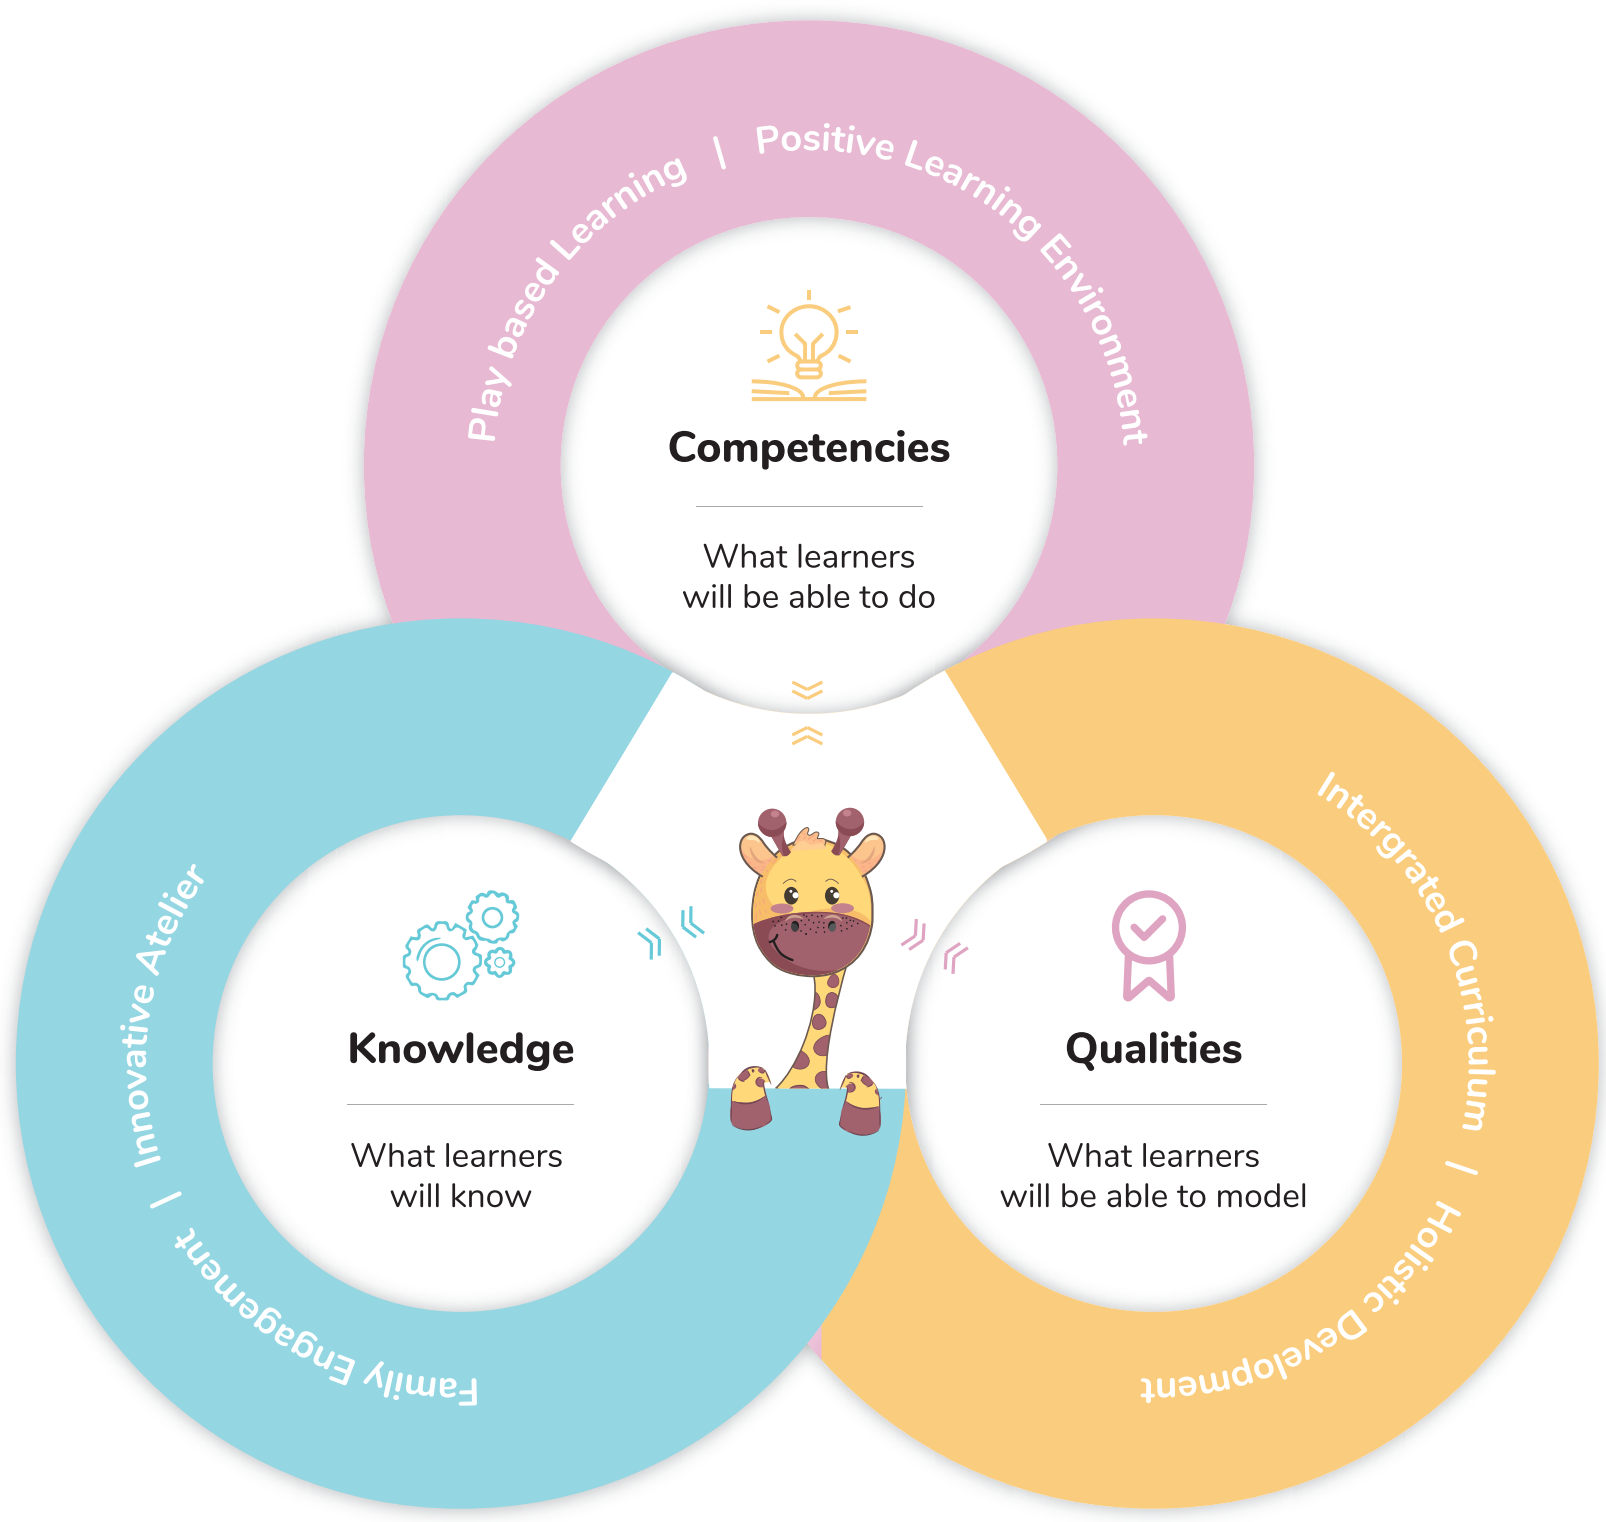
Play based Learning / Positive Learning Environment

Competencies

What learners will be able to do

Innovative Atelier / Family Engagement

Knowledge

What learners will know

Intergrated Curriculum / Holistic Development

Qualities

What learners will be able to model